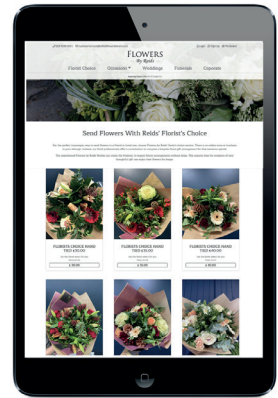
FLOWERS
By Reids

Florist Choice
Occasions
Weddings
Funerals
Corporate

Send Flowers With Reids' Florist's Choice

FLORISTS CHOICE HAND TIED £30.00

FLORISTS CHOICE HAND TIED £35.00

FLORISTS CHOICE HAND TIED £40.00